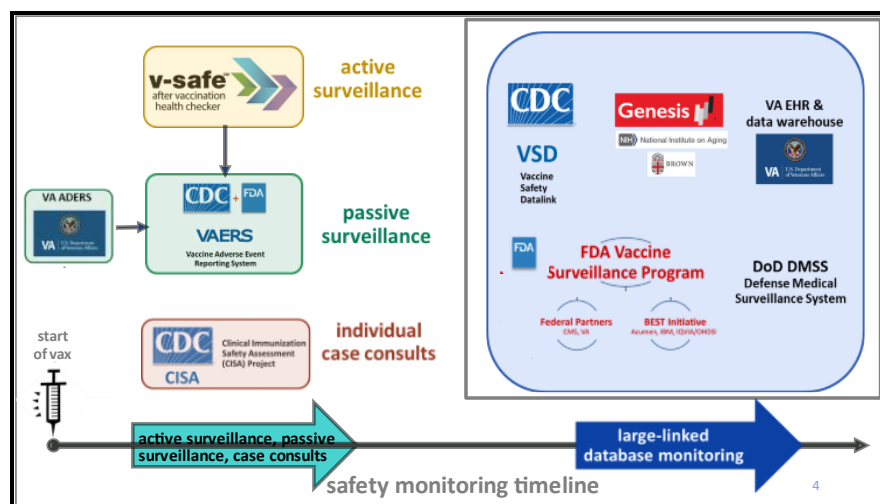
v-safe
after vaccination health checker

active surveillance

VA ADERS

VA U.S. Department of Veterans Affairs

CDC + FDA

VAERS
Vaccine Adverse Event Reporting System

passive surveillance

CDC
CISA
Clinical Immunization Safety Assessment (CISA) Project

individual case consults

start of vax

CDC
VSD
Vaccine Safety Datalink

Genesis
NIH National Institute on Aging
BROWN

VA EHR & data warehouse
VA U.S. Department of Veterans Affairs

FDA
FDA Vaccine Surveillance Program

DoD DMSS
Defense Medical Surveillance System

Federal Partners
CMS, VA

BEST Initiative
Acumen, IBM, IQVIA/OHDSI

active surveillance, passive surveillance, case consults

large-linked database monitoring

safety monitoring timeline

4